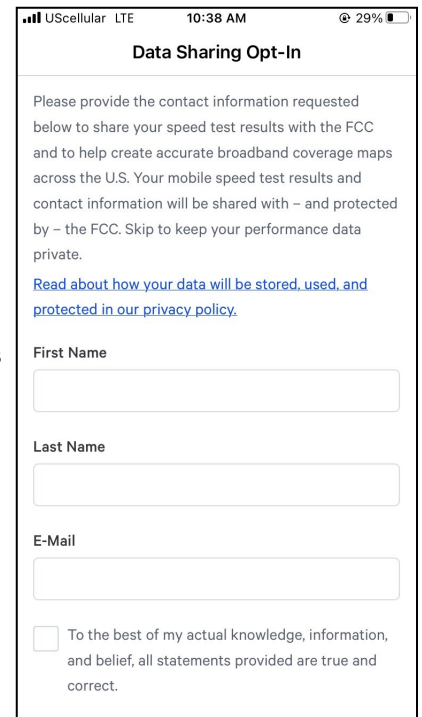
UScellular LTE 10:38 AM 29%

Data Sharing Opt-In

Please provide the contact information requested below to share your speed test results with the FCC and to help create accurate broadband coverage maps across the U.S. Your mobile speed test results and contact information will be shared with – and protected by – the FCC. Skip to keep your performance data private.

Read about how your data will be stored, used, and protected in our privacy policy.

First Name

Last Name

E-Mail

To the best of my actual knowledge, information, and belief, all statements provided are true and correct.